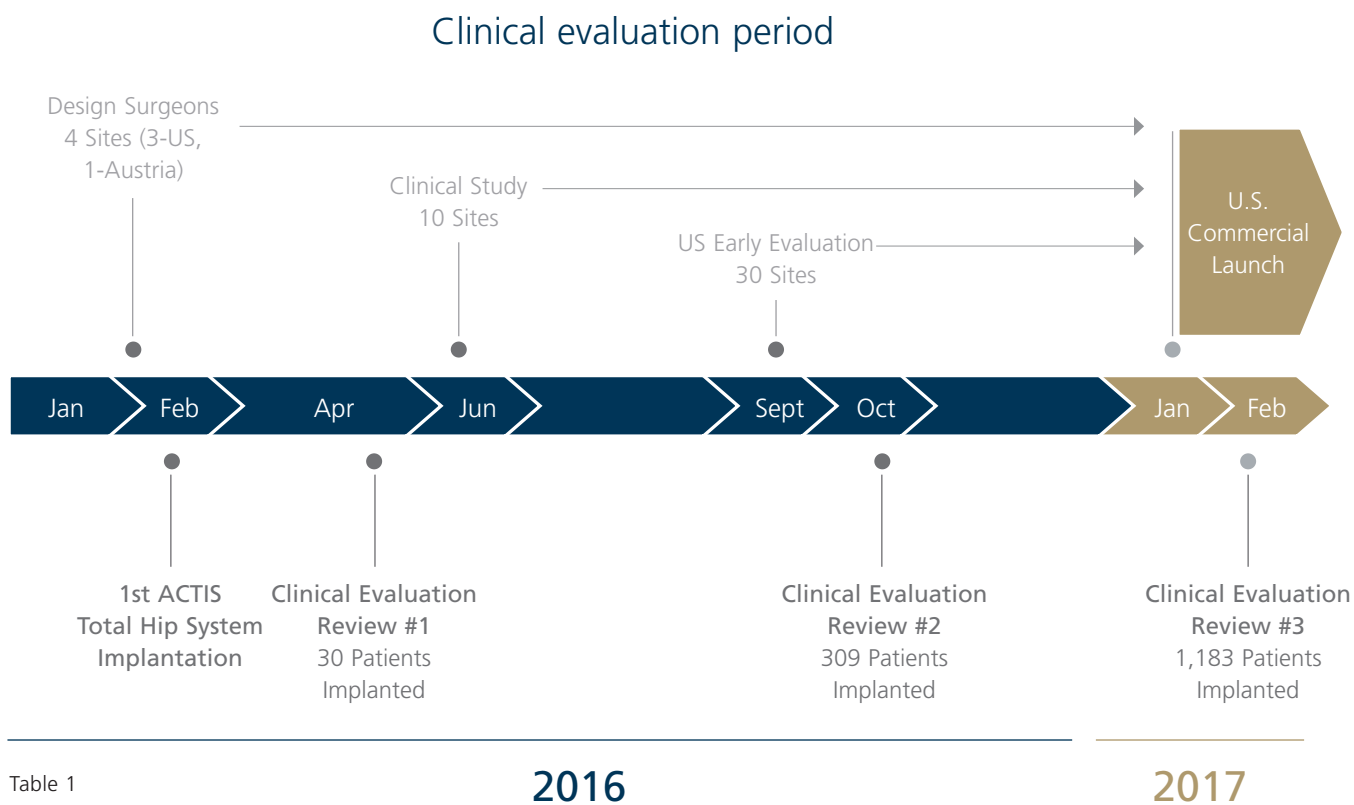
Clinical evaluation period

Design Surgeons
4 Sites (3-US, 1-Austria)

Clinical Study
10 Sites

US Early Evaluation
30 Sites

U.S. Commercial Launch

Jan Feb Apr Jun Sept Oct Jan Feb

1st ACTIS Total Hip System Implantation

Clinical Evaluation Review #1
30 Patients Implanted

Clinical Evaluation Review #2
309 Patients Implanted

Clinical Evaluation Review #3
1,183 Patients Implanted

Table 1

2016

2017